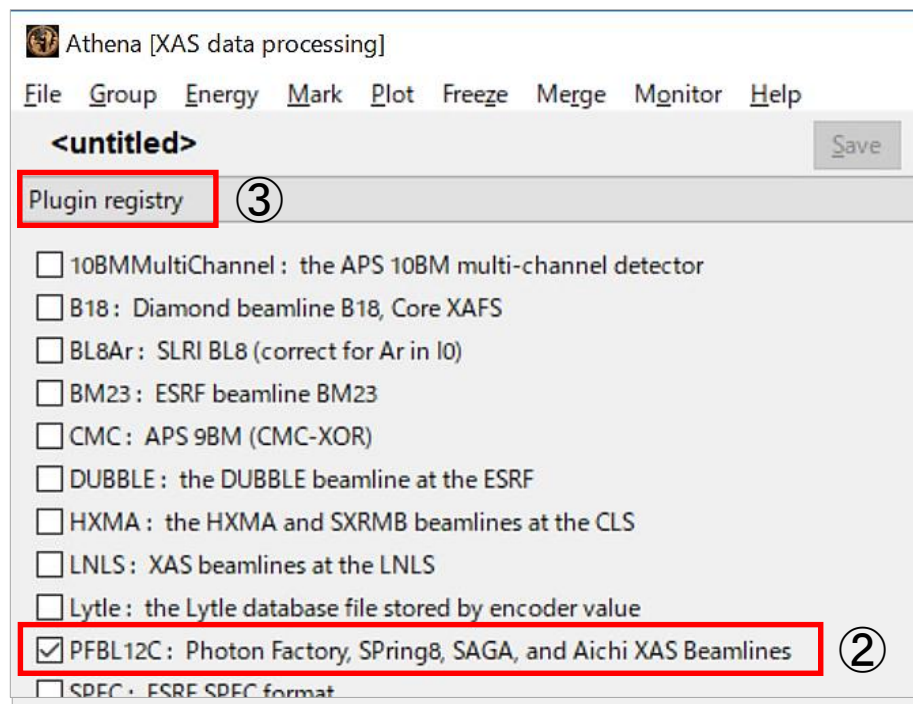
Athena [XAS data processing]

File Group Energy Mark Plot Freeze Merge Monitor Help

<untitled>

Save

Plugin registry ③

☐ 10BMMultiChannel : the APS 10BM multi-channel detector
☐ B18 : Diamond beamline B18, Core XAFS
☐ BL8Ar : SLRI BL8 (correct for Ar in I0)
☐ BM23 : ESRF beamline BM23
☐ CMC : APS 9BM (CMC-XOR)
☐ DUBBLE : the DUBBLE beamline at the ESRF
☐ HXMA : the HXMA and SXRMB beamlines at the CLS
☐ LNLS : XAS beamlines at the LNLS
☐ Lytle : the Lytle database file stored by encoder value
☑ PFBL12C : Photon Factory, SPring8, SAGA, and Aichi XAS Beamlines ②
☐ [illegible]